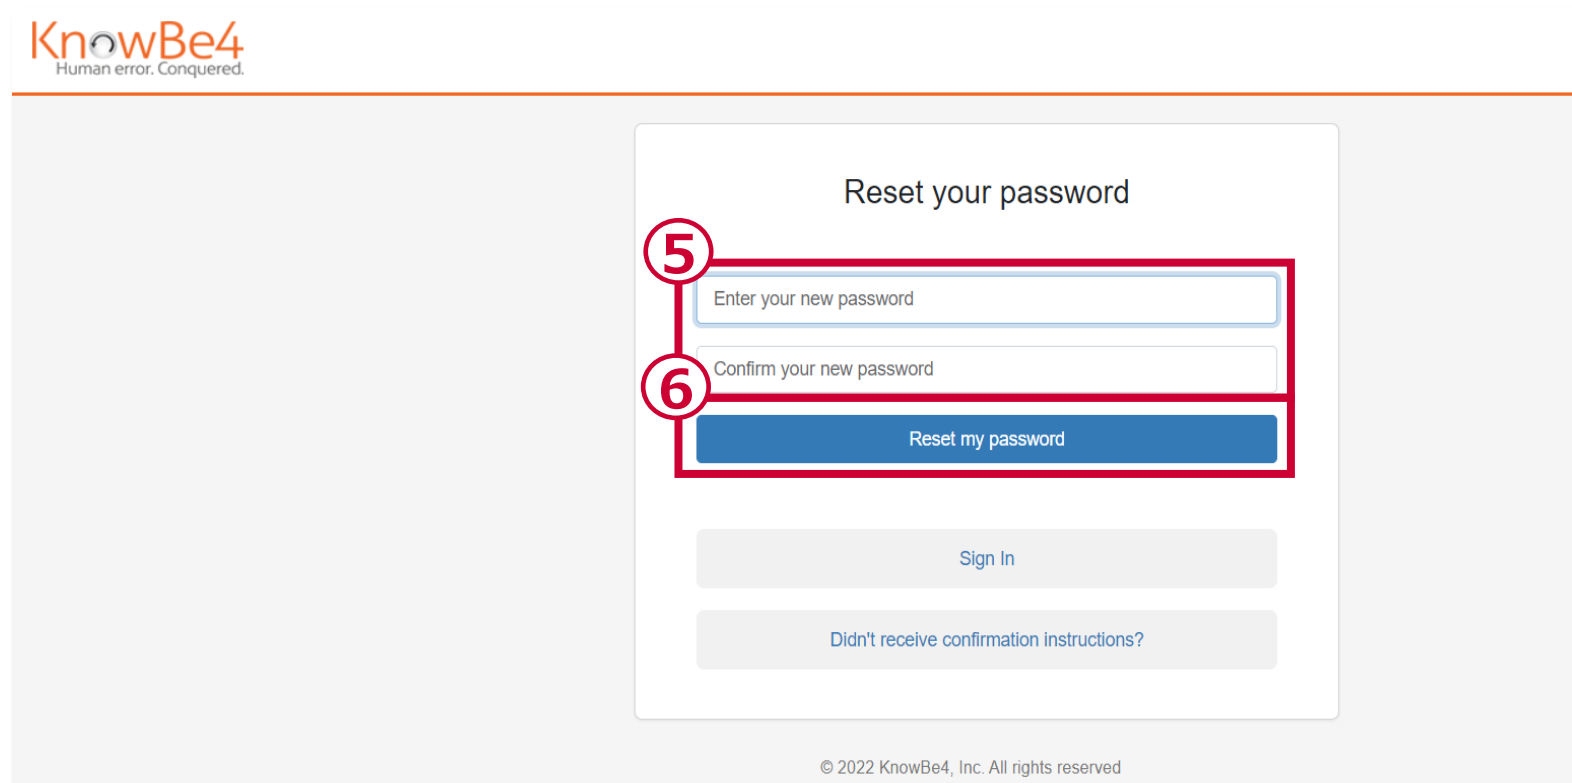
KnowBe4
Human error. Conquered.

Reset your password

⑤

Enter your new password

Confirm your new password

⑥

Reset my password

Sign In

Didn't receive confirmation instructions?

© 2022 KnowBe4, Inc. All rights reserved